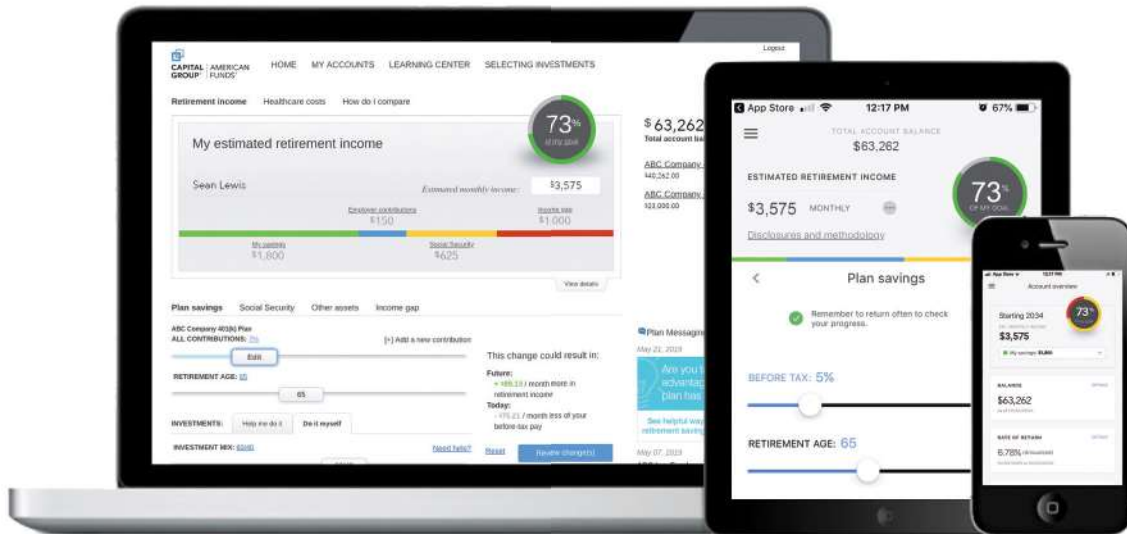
Logout

CAPITAL GROUP | AMERICAN FUNDS

HOME MY ACCOUNTS LEARNING CENTER SELECTING INVESTMENTS

Retirement income Healthcare costs How do I compare

My estimated retirement income

73%

Sean Lewis

Estimated monthly income: $3,575

Employer contributions $150

Income gap $1,000

My savings $1,800

Social Security $625

View details

$63,262
Total account balance

ABC Company
$40,262.00

ABC Company
$23,000.00

Plan savings Social Security Other assets Income gap

ABC Company 401(k) Plan
ALL CONTRIBUTIONS: 7%

[+] Add a new contribution

Edit

RETIREMENT AGE: 65

65

This change could result in:

Future:
+ $85.13 / month more in retirement income
Today:
- $75.21 / month less of your before-tax pay

INVESTMENTS: Help me do it Do it myself

INVESTMENT MIX: 60/40

Need help?

Reset Review change(s)

Plan Messages
May 21, 2019

Are you taking advantage... plan has...

See helpful ways... retirement savings

May 07, 2019

App Store 12:17 PM 67%

TOTAL ACCOUNT BALANCE
$63,262

ESTIMATED RETIREMENT INCOME

$3,575 MONTHLY

73% OF MY GOAL

Disclosures and methodology

Plan savings

Remember to return often to check your progress.

BEFORE TAX: 5%

RETIREMENT AGE: 65

App Store 12:17 PM

Account overview

Starting 2034
$3,575

73%

My savings $1,800

BALANCE
$63,262

RATE OF RETURN
6.78%